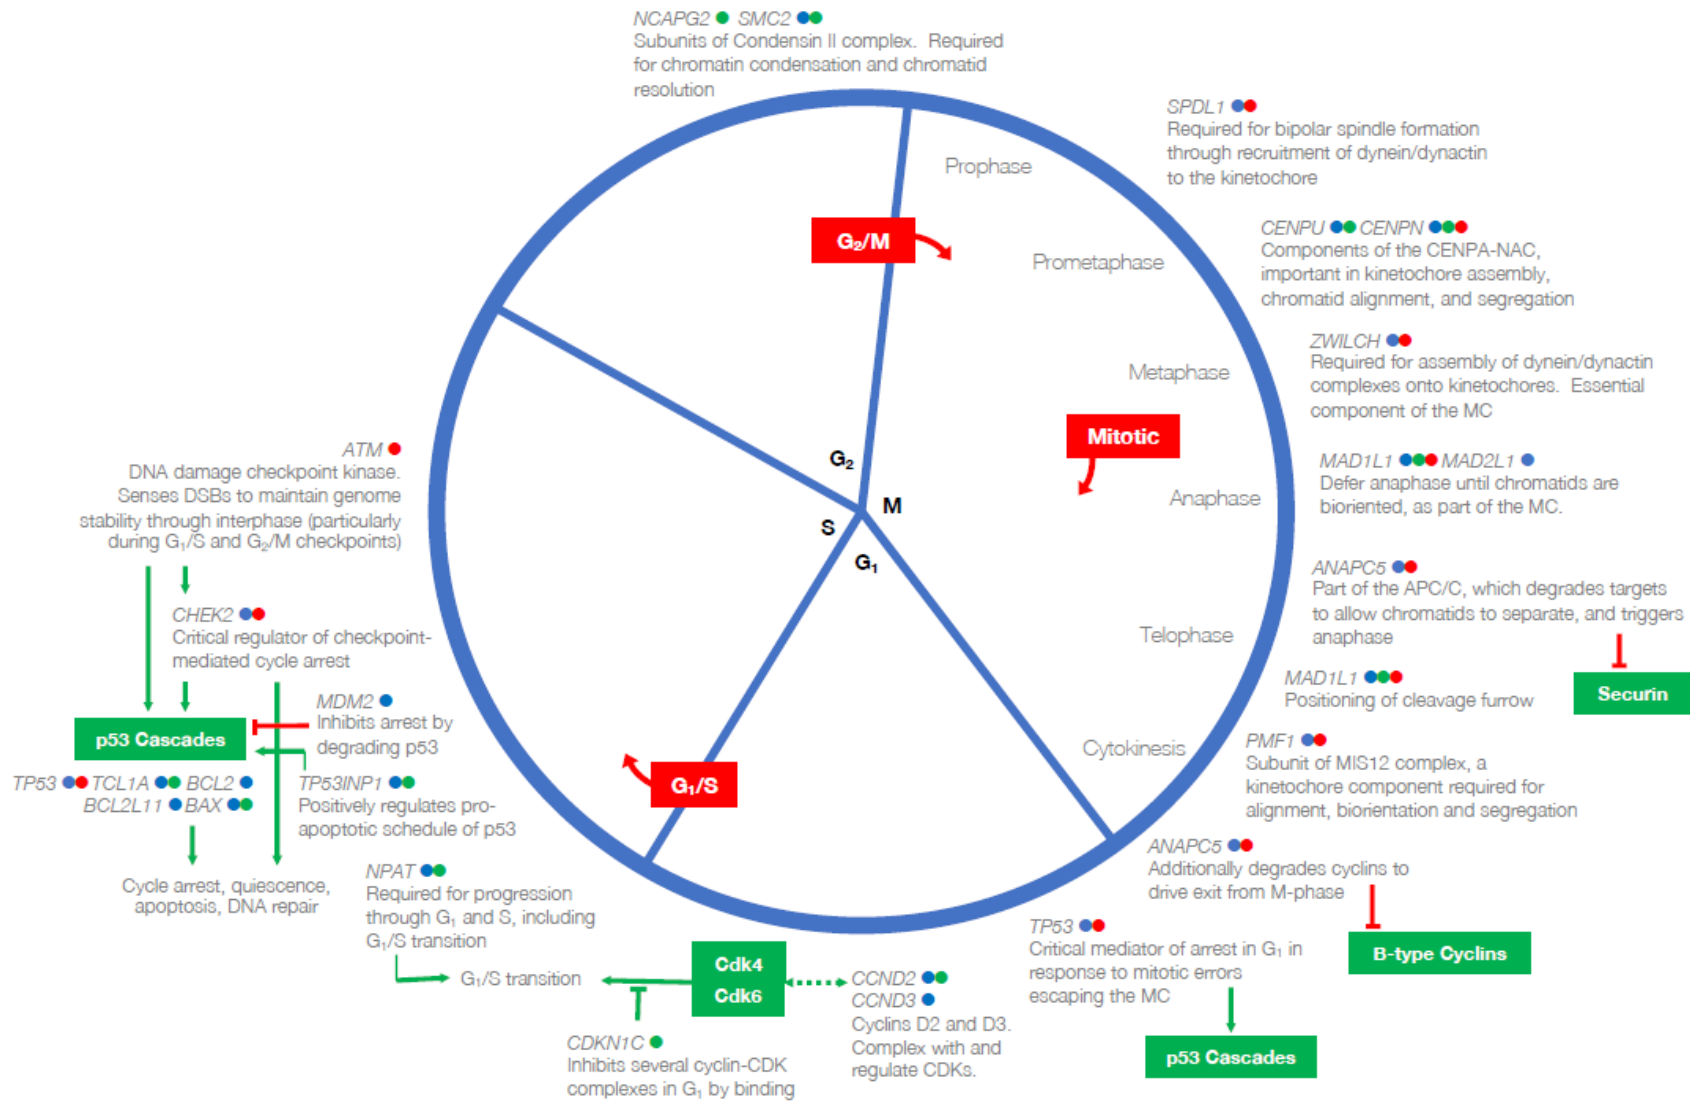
NCAPG2 SMC2
Subunits of Condensin II complex. Required for chromatin condensation and chromatid resolution

SPDL1
Required for bipolar spindle formation through recruitment of dynein/dynactin to the kinetochore

CENPU CENPN
Components of the CENPA-NAC, important in kinetochore assembly, chromatid alignment, and segregation

ZWILCH
Required for assembly of dynein/dynactin complexes onto kinetochores. Essential component of the MC

MAD1L1 MAD2L1
Defer anaphase until chromatids are bioriented, as part of the MC.

ANAPC5
Part of the APC/C, which degrades targets to allow chromatids to separate, and triggers anaphase

Securin

MAD1L1
Positioning of cleavage furrow

PMF1
Subunit of MIS12 complex, a kinetochore component required for alignment, biorientation and segregation

ANAPC5
Additionally degrades cyclins to drive exit from M-phase

B-type Cyclins

TP53
Critical mediator of arrest in $G_1$ in response to mitotic errors escaping the MC

p53 Cascades

Prophase
Prometaphase
Metaphase
Anaphase
Telophase
Cytokinesis

$G_2$/M
Mitotic
$G_1$/S

$G_2$
M
S
$G_1$

ATM
DNA damage checkpoint kinase. Senses DSBs to maintain genome stability through interphase (particularly during $G_1$/S and $G_2$/M checkpoints)

CHEK2
Critical regulator of checkpoint-mediated cycle arrest

p53 Cascades

MDM2
Inhibits arrest by degrading p53

TP53 TCL1A BCL2
BCL2L11 BAX

TP53INP1
Positively regulates pro-apoptotic schedule of p53

Cycle arrest, quiescence, apoptosis, DNA repair

NPAT
Required for progression through $G_1$ and S, including $G_1$/S transition

$G_1$/S transition

Cdk4
Cdk6

CCND2
CCND3
Cyclins D2 and D3. Complex with and regulate CDKs.

CDKN1C
Inhibits several cyclin-CDK complexes in $G_1$ by binding